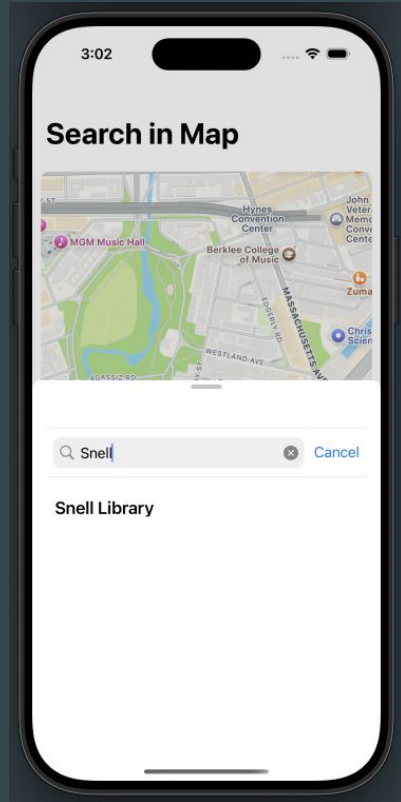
3:02

Search in Map

Hynes Convention Center

John Veter Memo Conve Cente

MGM Music Hall

Berklee College of Music

Zuma

MASSACHUSETTS AVE

Chris Scien

WESTLAND AVE

AGASSIZ RD

Snell

Cancel

Snell Library